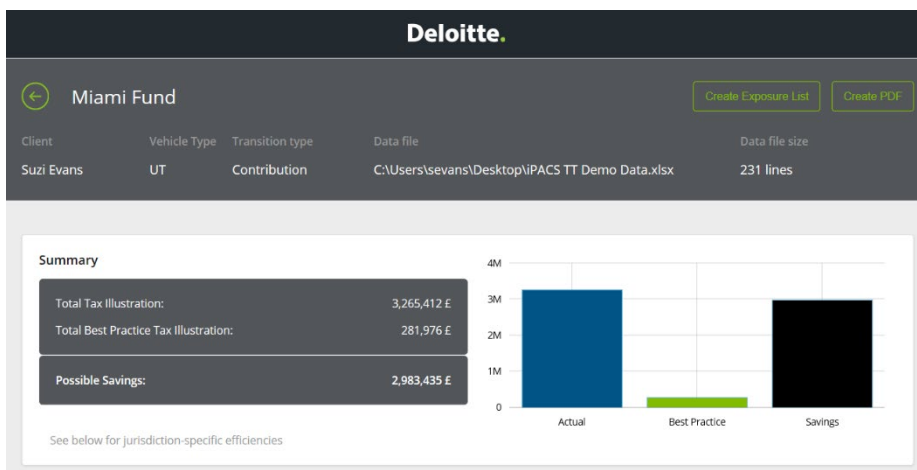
Deloitte.

Miami Fund

Create Exposure List

Create PDF

| Client | Vehicle Type | Transition type | Data file | Data file size |
|---|---|---|---|---|
| Suzi Evans | UT | Contribution | C:\Users\sevans\Desktop\iPACS TT Demo Data.xlsx | 231 lines |

Summary

Total Tax Illustration: 3,265,412 £
Total Best Practice Tax Illustration: 281,976 £

Possible Savings: 2,983,435 £

See below for jurisdiction-specific efficiencies

4M
3M
2M
1M
0

Actual
Best Practice
Savings